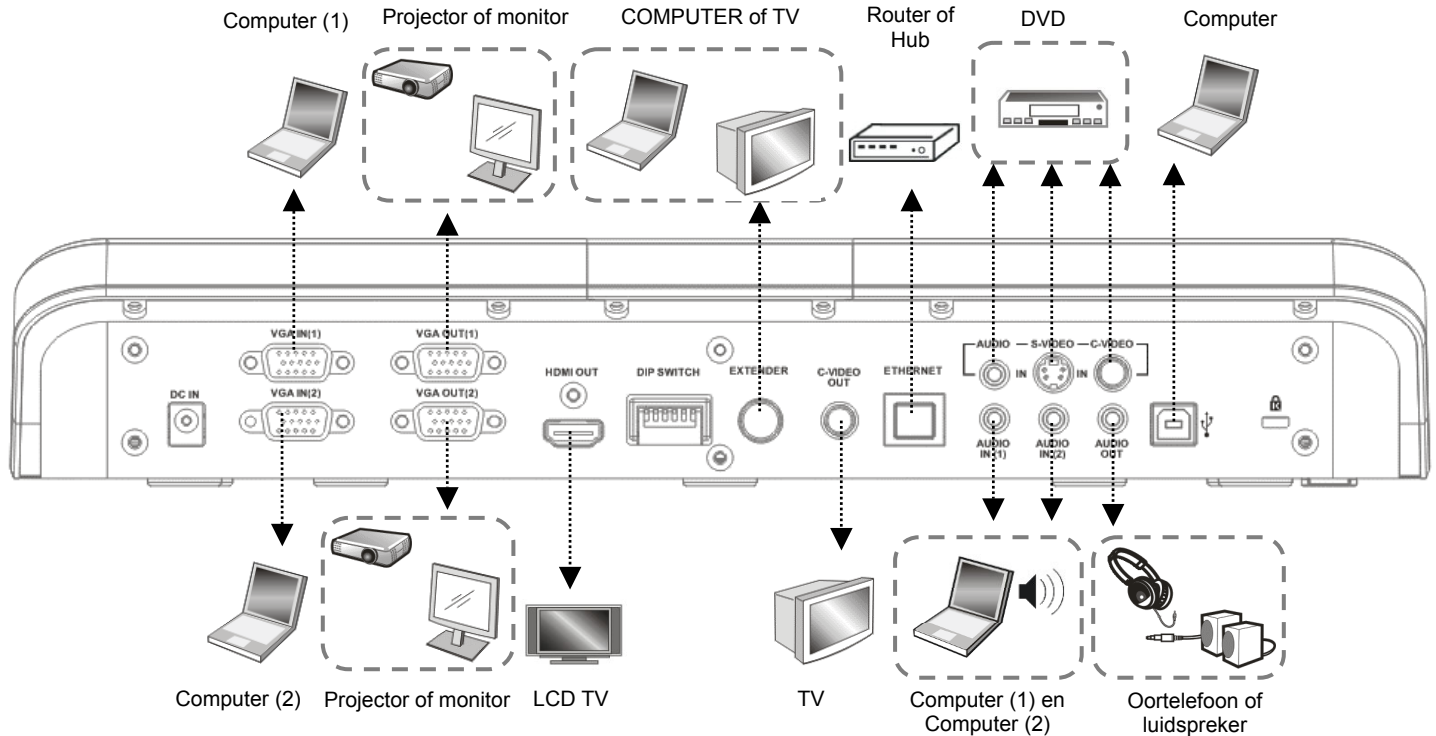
Computer (1)

Projector of monitor

COMPUTER of TV

Router of Hub

DVD

Computer

VGA IN(1)

VGA OUT(1)

DC IN

VGA IN(2)

VGA OUT(2)

HDMI OUT

DIP SWITCH

EXTENDER

C-VIDEO OUT

ETHERNET

AUDIO

S-VIDEO

C-VIDEO

IN

IN

AUDIO IN(1)

AUDIO IN(2)

AUDIO OUT

Computer (2)

Projector of monitor

LCD TV

TV

Computer (1) en Computer (2)

Oortelefoon of luidspreker